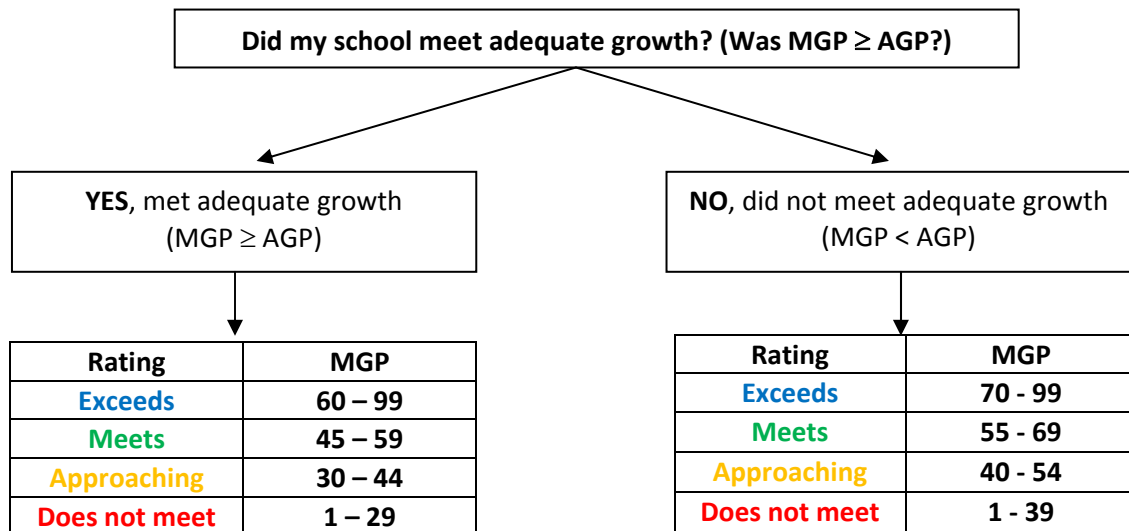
Did my school meet adequate growth? (Was MGP $\geq$ AGP?)

YES, met adequate growth (MGP $\geq$ AGP)

| Rating | MGP |
|---|---|
| Exceeds | 60 – 99 |
| Meets | 45 – 59 |
| Approaching | 30 – 44 |
| Does not meet | 1 – 29 |

NO, did not meet adequate growth (MGP < AGP)

| Rating | MGP |
|---|---|
| Exceeds | 70 - 99 |
| Meets | 55 - 69 |
| Approaching | 40 - 54 |
| Does not meet | 1 - 39 |